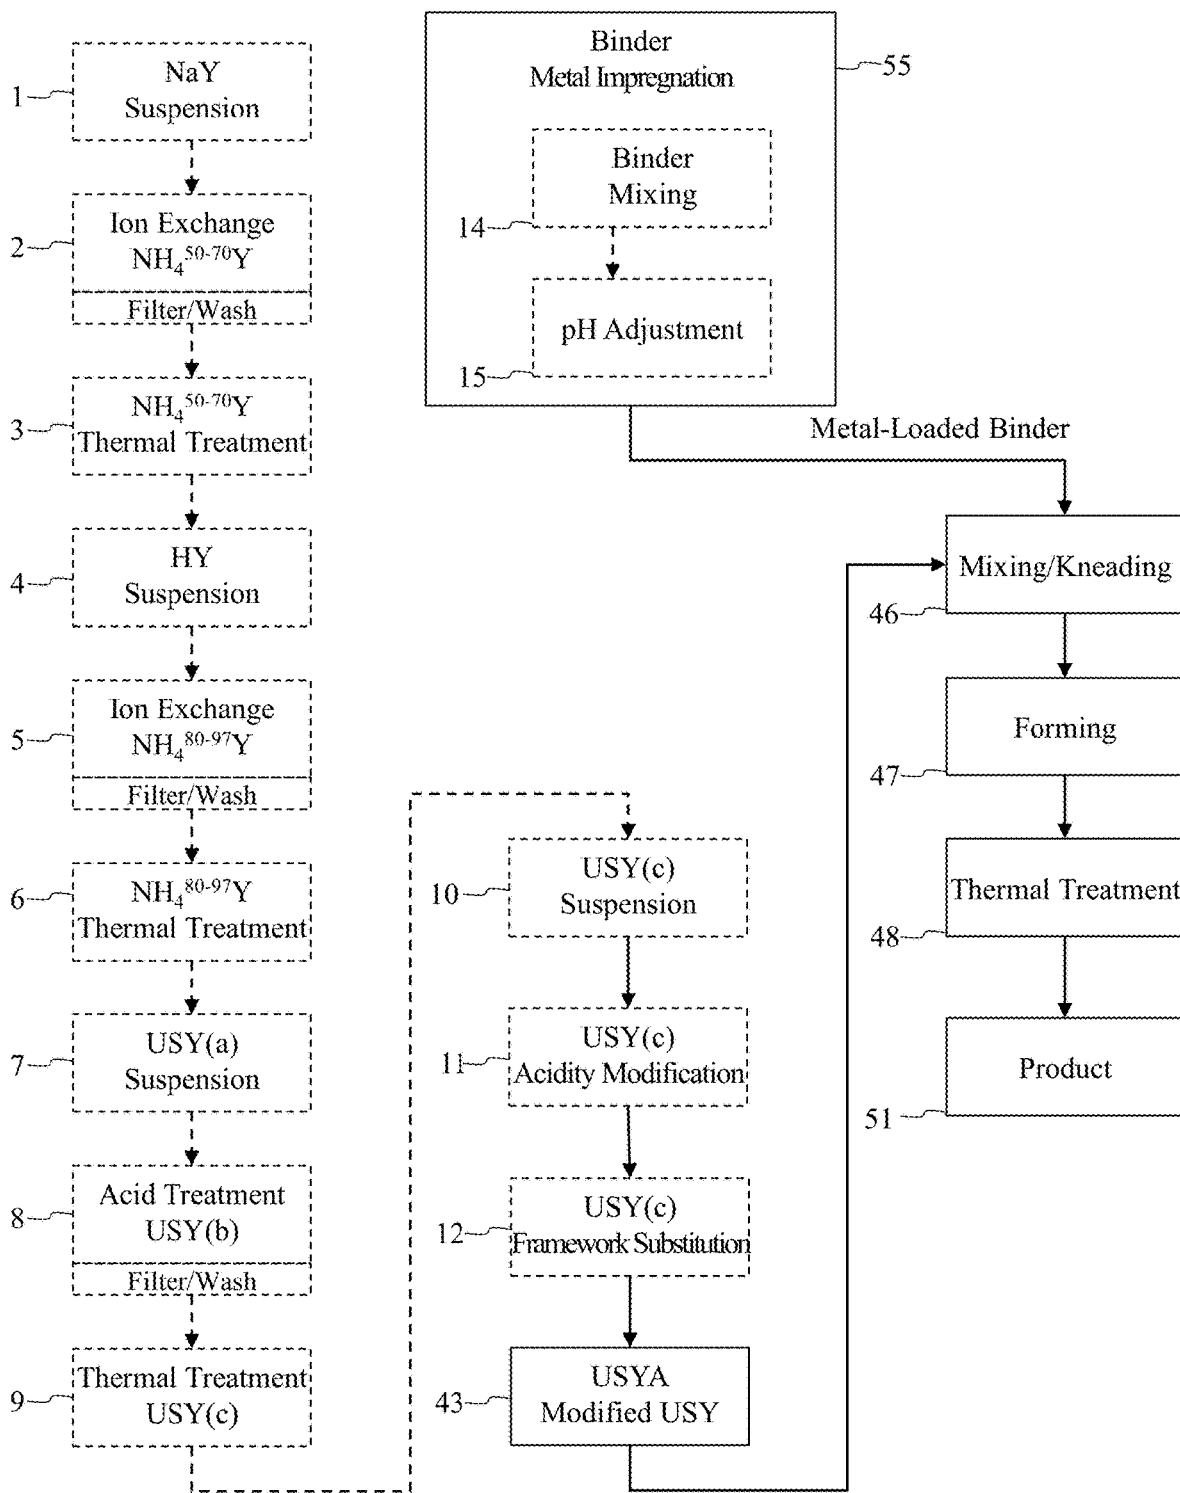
1 NaY Suspension

2 Ion Exchange $NH_4^{50-70}Y$

Filter/Wash

3 $NH_4^{50-70}Y$ Thermal Treatment

4 HY Suspension

5 Ion Exchange $NH_4^{80-97}Y$

Filter/Wash

6 $NH_4^{80-97}Y$ Thermal Treatment

7 USY(a) Suspension

8 Acid Treatment USY(b)

Filter/Wash

9 Thermal Treatment USY(c)

Binder Metal Impregnation 55

14 Binder Mixing

15 pH Adjustment

Metal-Loaded Binder

10 USY(c) Suspension

11 USY(c) Acidity Modification

12 USY(c) Framework Substitution

43 USYA Modified USY

46 Mixing/Kneading

47 Forming

48 Thermal Treatment

51 Product